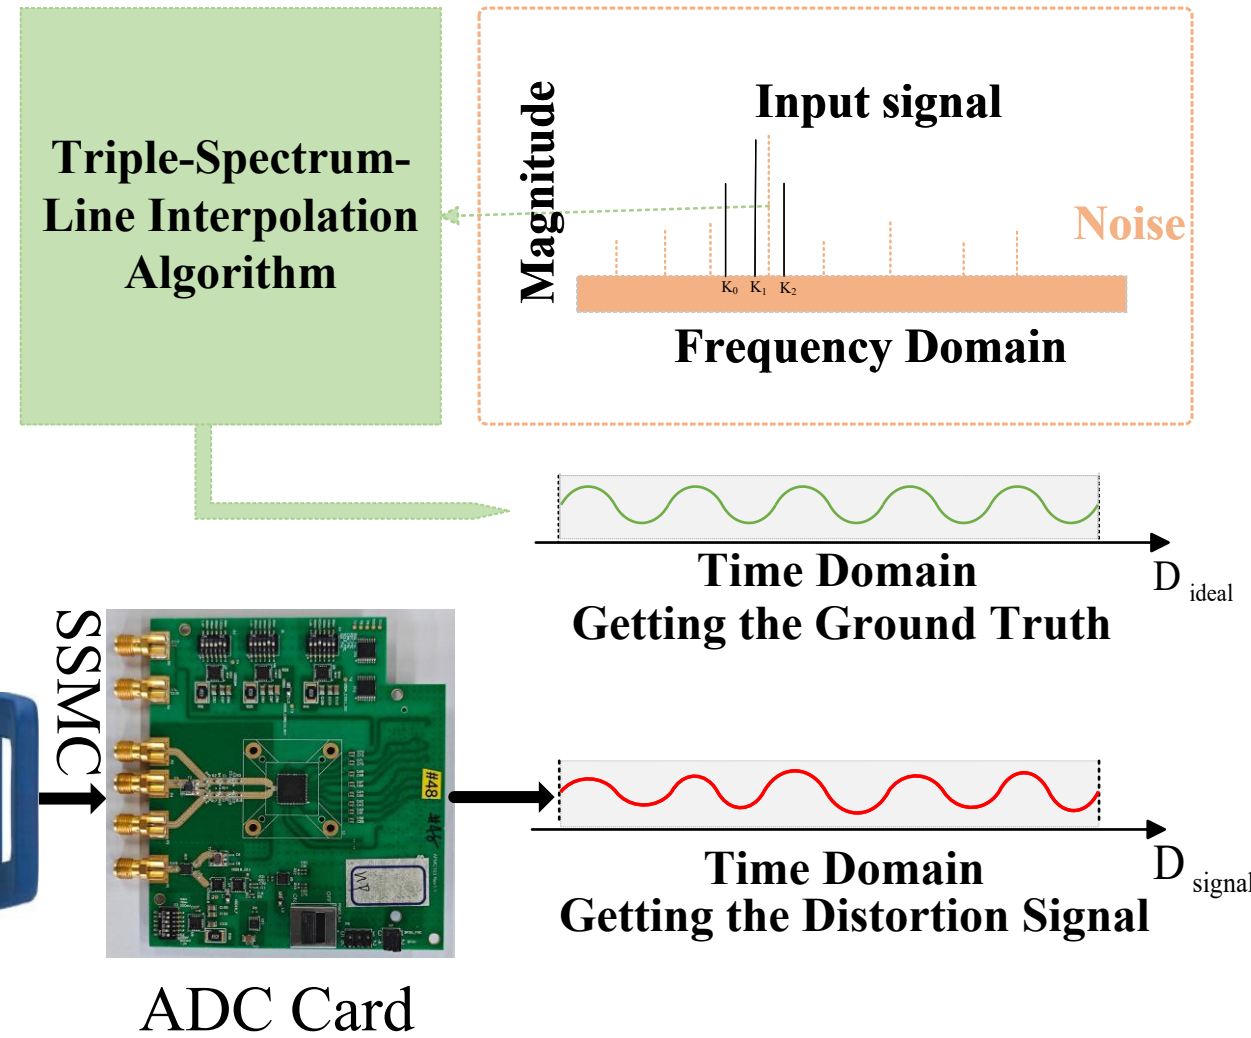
Triple-Spectrum-Line Interpolation Algorithm

Magnitude

Input signal

Noise

$K_0$ $K_1$ $K_2$

Frequency Domain

Time Domain
Getting the Ground Truth

D ideal

SSMC

#48

ADC Card

Time Domain
Getting the Distortion Signal

D signal